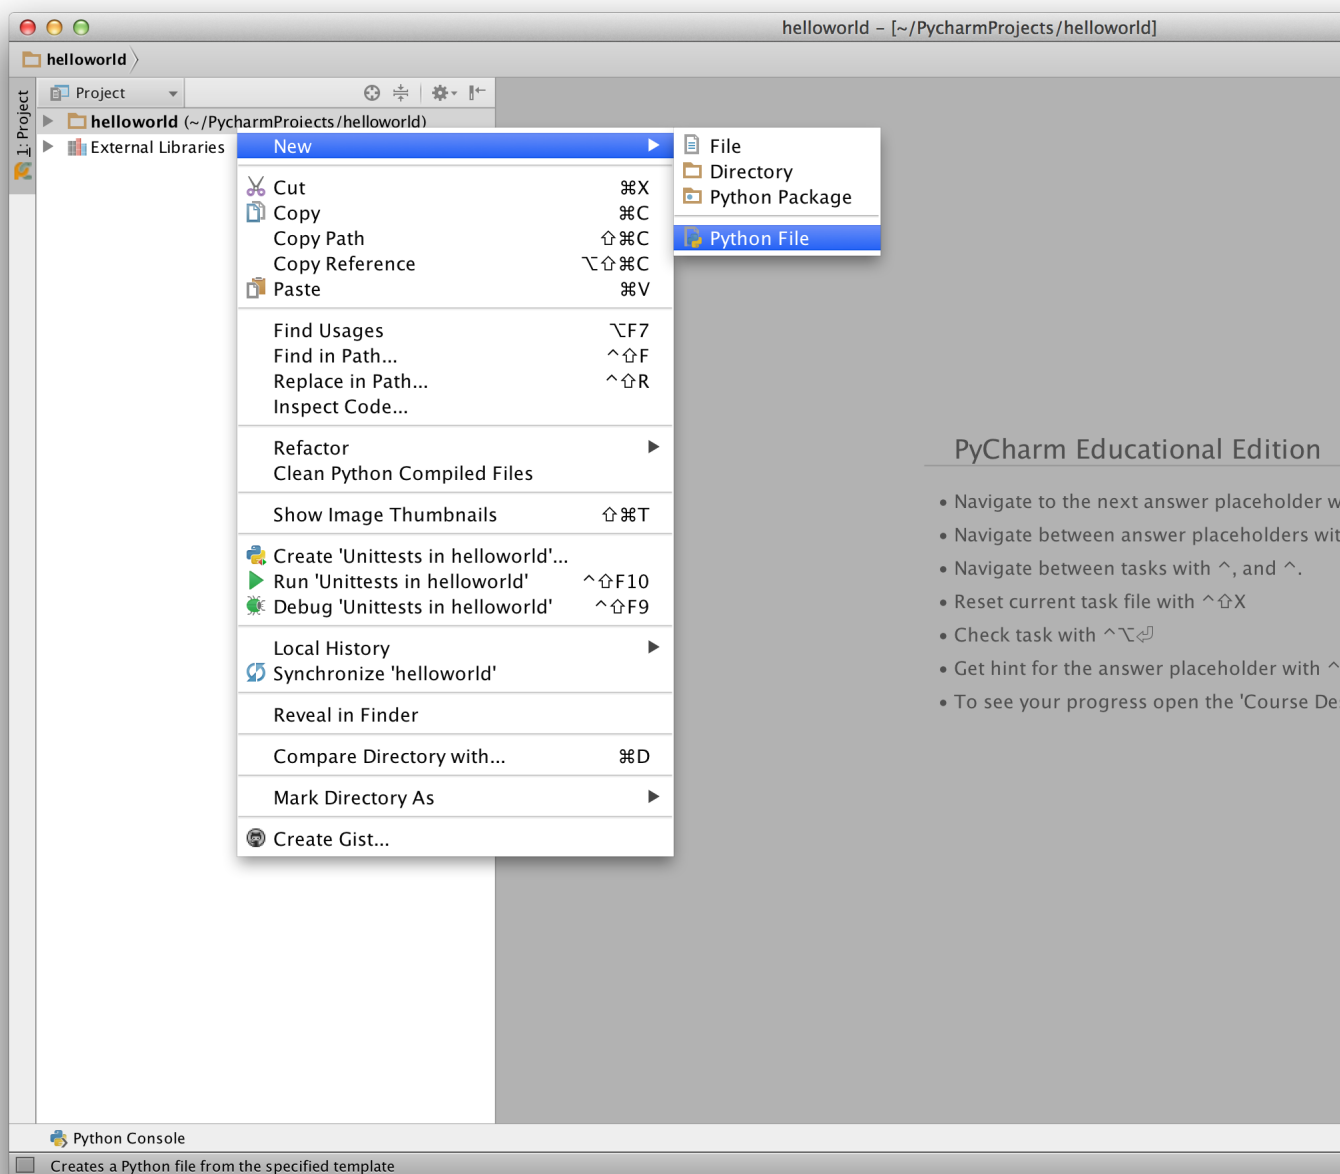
helloworld – [~/PycharmProjects/helloworld]

helloworld

1: Project

Project

helloworld (~/PycharmProjects/helloworld)
External Libraries

New
Cut ⌘X
Copy ⌘C
Copy Path ⇧⌘C
Copy Reference ⌥⇧⌘C
Paste ⌘V
Find Usages ⌥F7
Find in Path... ^⇧F
Replace in Path... ^⇧R
Inspect Code...
Refactor
Clean Python Compiled Files
Show Image Thumbnails ⇧⌘T
Create 'Unittests in helloworld'...
Run 'Unittests in helloworld' ^⇧F10
Debug 'Unittests in helloworld' ^⇧F9
Local History
Synchronize 'helloworld'
Reveal in Finder
Compare Directory with... ⌘D
Mark Directory As
Create Gist...

File
Directory
Python Package
Python File

PyCharm Educational Edition

• Navigate to the next answer placeholder w
• Navigate between answer placeholders wit
• Navigate between tasks with ^, and ^.
• Reset current task file with ^⇧X
• Check task with ^⌥⏎
• Get hint for the answer placeholder with ^
• To see your progress open the 'Course De

Python Console

Creates a Python file from the specified template